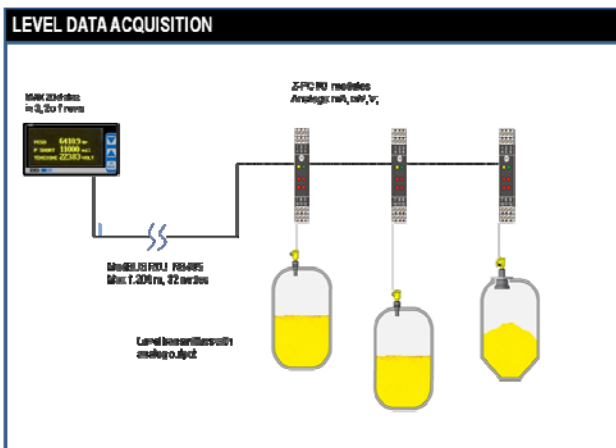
LEVEL DATA ACQUISITION

MAX 20 slaves in 3, 2 or 1 rows

PRESS 6410.3 bar
P SHORT 11000 mA
TENSIONE 22383 VOLT

Z-PC I/O modules Analog: mA, mV, V,

ModBUS RTU RS485 Max 1.200 m, 32 nodes

Level transmitters with analog output